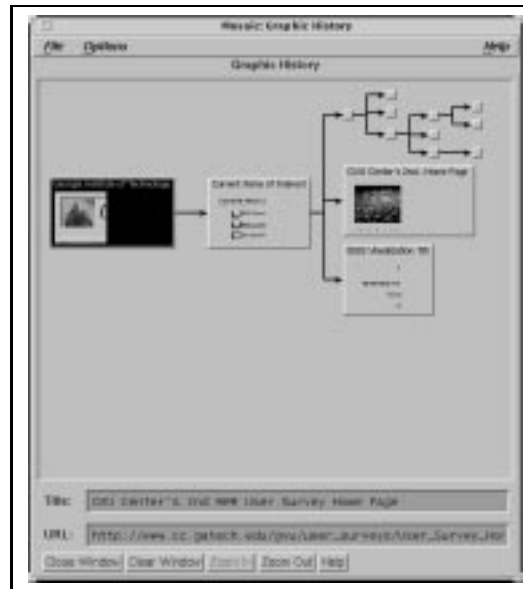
Mosaic: Graphic History

File Options Help

Graphic History

Georgia Institute of Technology

Current Items of Interest

GVU Center's 2nd..Home Page

GVU Visualization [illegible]

Title: GVU Center's 2nd WWW User Survey Home Page

URL: http://www.cc.gatech.edu/gvu/user_surveys/User_Survey_Hor

Close Window Clear Window Zoom In Zoom Out Help